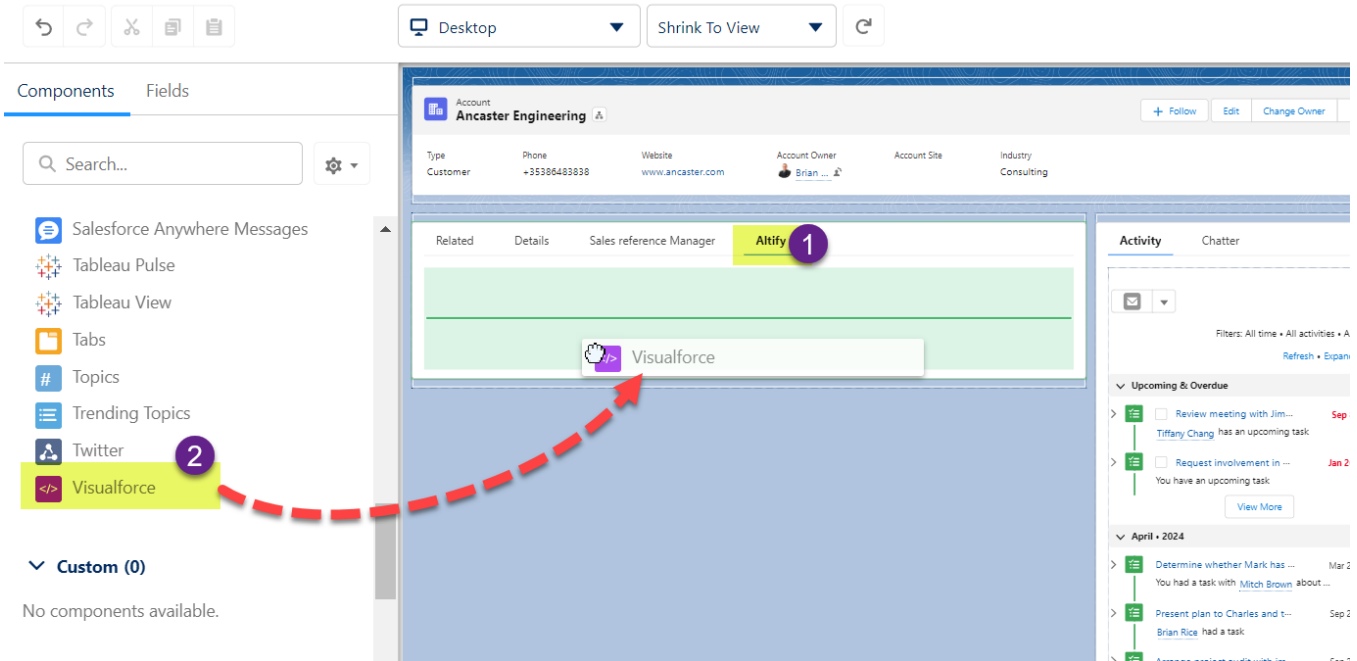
Desktop
Shrink To View

Components Fields

Search...

Salesforce Anywhere Messages
Tableau Pulse
Tableau View
Tabs
Topics
Trending Topics
Twitter
Visualforce

2

Custom (0)

No components available.

Account
Ancaster Engineering

+ Follow Edit Change Owner

Type
Customer

Phone
+35386483838

Website
www.ancaster.com

Account Owner
Brian ...

Account Site

Industry
Consulting

Related Details Sales reference Manager Altify 1

Visualforce

Activity Chatter

Filters: All time • All activities • A

Refresh • Expan

Upcoming & Overdue

Review meeting with Jim...
Sep
Tiffany Chang has an upcoming task

Request involvement in ...
Jan 2
You have an upcoming task

View More

April • 2024

Determine whether Mark has ...
Mar 2
You had a task with Mitch Brown about ...

Present plan to Charles and t...
Sep 2
Brian Rice had a task